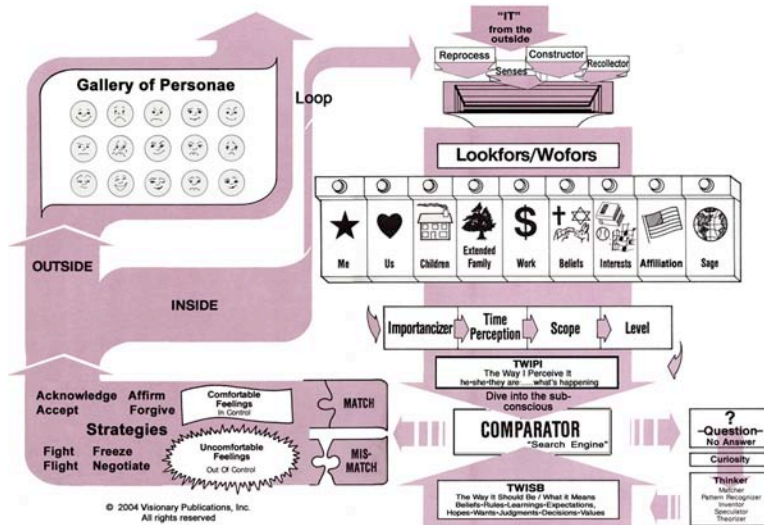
"IT"
from the outside

Reprocess
Constructor
Recollector
Senses

Gallery of Personae

Loop

Lookfors/Wofors

Me
Us
Children
Extended Family
Work
Beliefs
Interests
Affiliation
Sage

OUTSIDE

INSIDE

Importancizer
Time Perception
Scope
Level

TWIPI
The Way I Perceive It
he-she-they are.....what's happening

Dive into the sub-conscious

Acknowledge
Affirm
Accept
Forgive

Comfortable Feelings
In Control

MATCH

Strategies

COMPARATOR
"Search Engine"

Fight
Freeze
Flight
Negotiate

Uncomfortable Feelings
Out Of Control

MIS-MATCH

?
-Question-
No Answer

Curiosity

Thinker
Matcher
Pattern Recognizer
Inventor
Speculator
Theorizer

TWISB
The Way It Should Be / What it Means
Beliefs-Rules-Learnings-Expectations,
Hopes-Wants-Judgments-Decisions-Values

© 2004 Visionary Publications, Inc.
All rights reserved